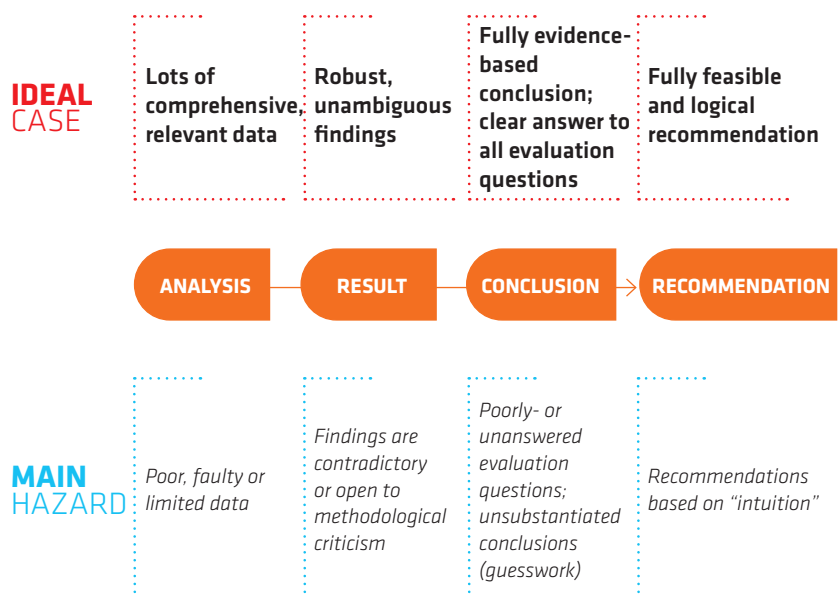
IDEAL CASE

Lots of comprehensive, relevant data

Robust, unambiguous findings

Fully evidence-based conclusion; clear answer to all evaluation questions

Fully feasible and logical recommendation

ANALYSIS

RESULT

CONCLUSION

RECOMMENDATION

MAIN HAZARD

Poor, faulty or limited data

Findings are contradictory or open to methodological criticism

Poorly- or unanswered evaluation questions; unsubstantiated conclusions (guesswork)

Recommendations based on "intuition"